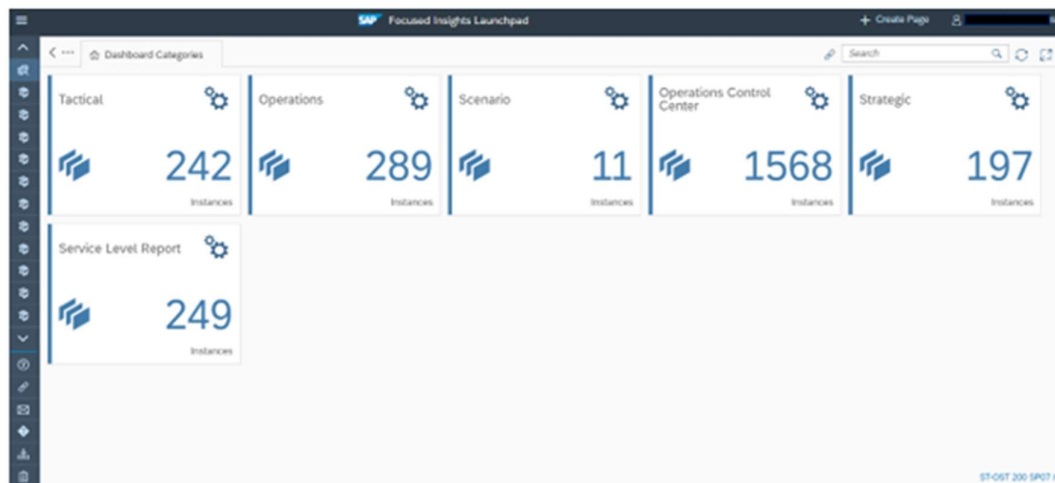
SAP Focused Insights Launchpad

+ Create Page

Dashboard Categories

Search

Tactical

242

Instances

Operations

289

Instances

Scenario

11

Instances

Operations Control Center

1568

Instances

Strategic

197

Instances

Service Level Report

249

Instances

ST-OST 200 SP07 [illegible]